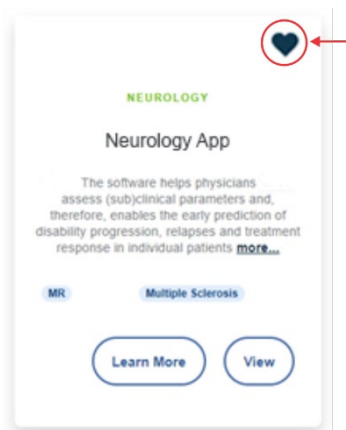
NEUROLOGY

Neurology App

The software helps physicians assess (sub)clinical parameters and, therefore, enables the early prediction of disability progression, relapses and treatment response in individual patients more...

MR

Multiple Sclerosis

Learn More

View